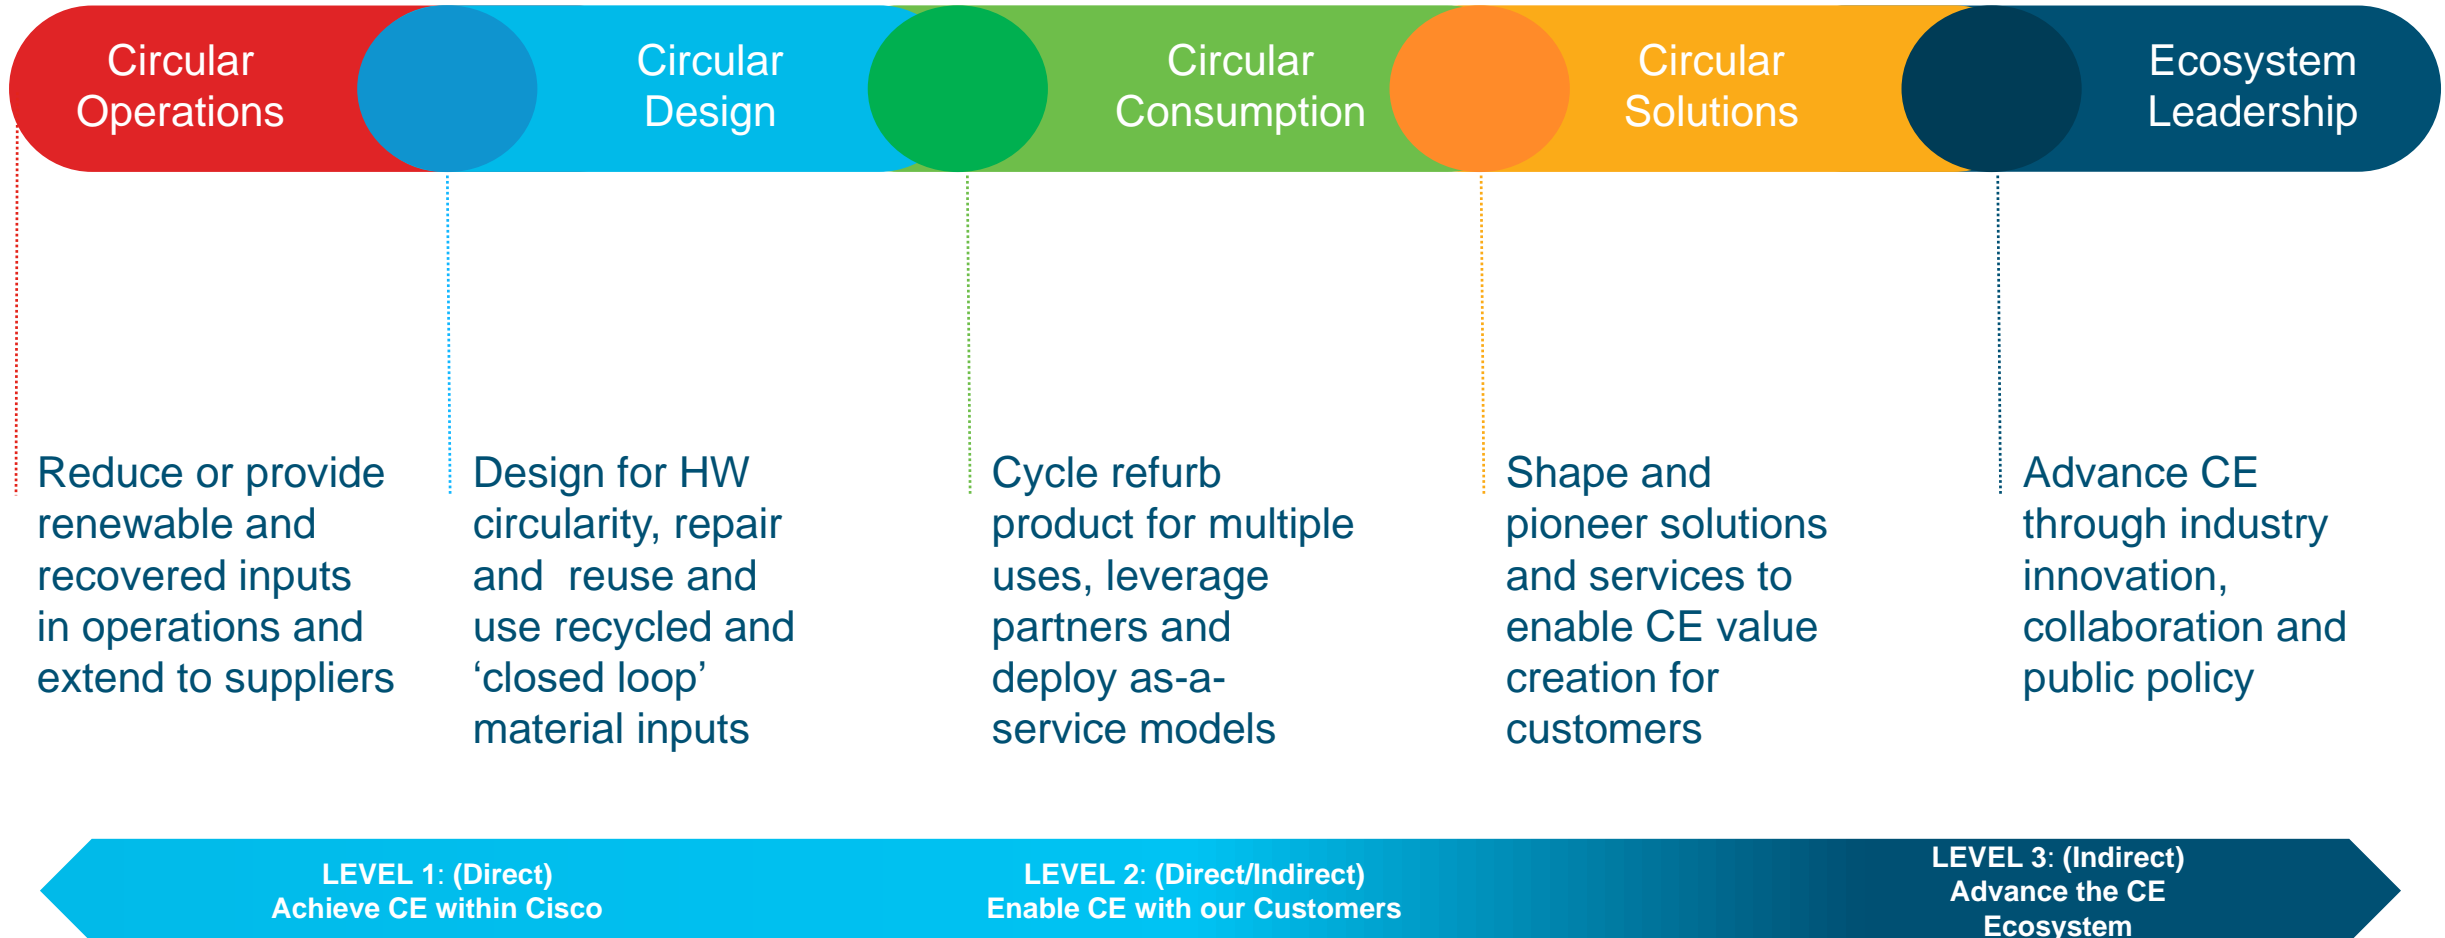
Circular Operations

Circular Design

Circular Consumption

Circular Solutions

Ecosystem Leadership

Reduce or provide renewable and recovered inputs in operations and extend to suppliers

Design for HW circularity, repair and reuse and use recycled and ‘closed loop’ material inputs

Cycle refurb product for multiple uses, leverage partners and deploy as-a-service models

Shape and pioneer solutions and services to enable CE value creation for customers

Advance CE through industry innovation, collaboration and public policy

LEVEL 1: (Direct)
Achieve CE within Cisco

LEVEL 2: (Direct/Indirect)
Enable CE with our Customers

LEVEL 3: (Indirect)
Advance the CE Ecosystem